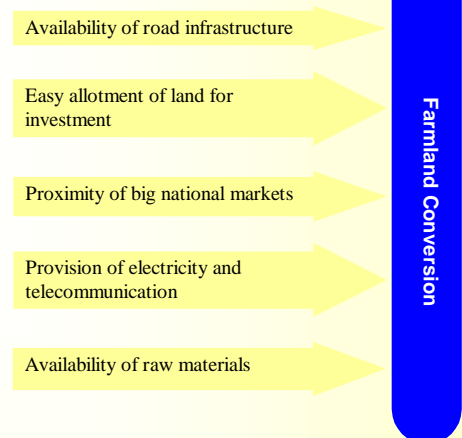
Availability of road infrastructure

Easy allotment of land for investment

Proximity of big national markets

Provision of electricity and telecommunication

Availability of raw materials

Farmland Conversion